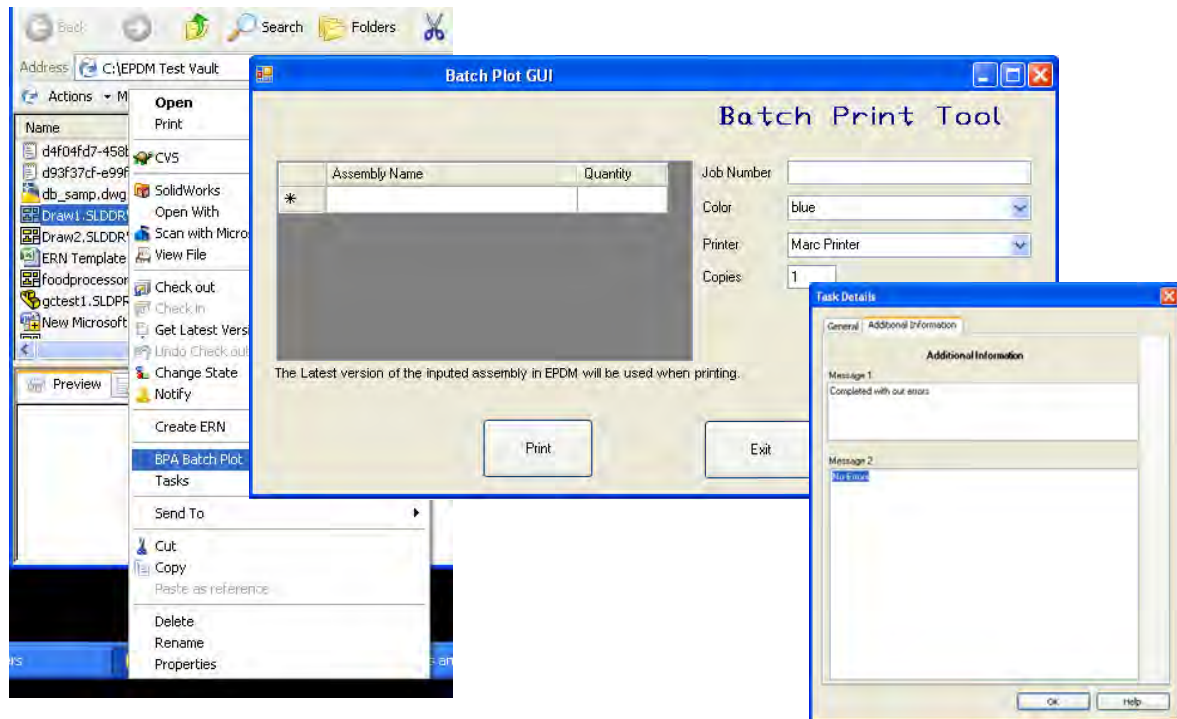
Back Search Folders

Address C:\EPDM Test Vault

Actions M

Name

d4f04fd7-458

d93f37cf-e99

db_samp.dwg

Draw1.SLDDR

Draw2.SLDDR

ERN Template

foodprocessor

gctest1.SLDPR

New Microsoft

Preview

Open
Print
CVS
SolidWorks
Open With
Scan with Micro
View File
Check out
Check in
Get Latest Vers
Undo Check out
Change State
Notify
Create ERN
BPA Batch Plot
Tasks
Send To
Cut
Copy
Paste as reference
Delete
Rename
Properties

Batch Plot GUI

Batch Print Tool

| | Assembly Name | Quantity |
|---|---|---|
| * | | |

Job Number
Color blue
Printer Marc Printer
Copies 1

The Latest version of the inputed assembly in EPDM will be used when printing.

Print

Exit

Task Details

General Additional Information

Additional Information

Message 1
Completed with out errors

Message 2
No Errors

OK Help